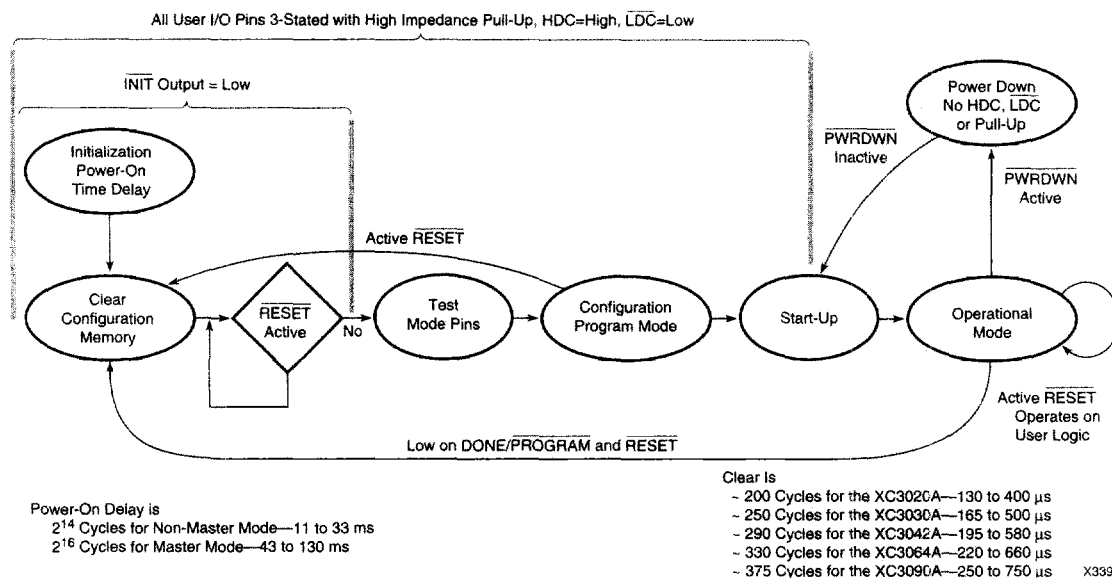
All User I/O Pins 3-Stated with High Impedance Pull-Up, HDC=High, $\overline{\text{LDC}}$=Low

$\overline{\text{INIT}}$ Output = Low

Power Down No HDC, $\overline{\text{LDC}}$ or Pull-Up

Initialization Power-On Time Delay

$\overline{\text{PWRDWN}}$ Inactive

$\overline{\text{PWRDWN}}$ Active

Active $\overline{\text{RESET}}$

Clear Configuration Memory

$\overline{\text{RESET}}$ Active

No

Test Mode Pins

Configuration Program Mode

Start-Up

Operational Mode

Active $\overline{\text{RESET}}$ Operates on User Logic

Low on DONE/$\overline{\text{PROGRAM}}$ and $\overline{\text{RESET}}$

Clear Is
~ 200 Cycles for the XC3020A—130 to 400 µs
~ 250 Cycles for the XC3030A—165 to 500 µs
~ 290 Cycles for the XC3042A—195 to 580 µs
~ 330 Cycles for the XC3064A—220 to 660 µs
~ 375 Cycles for the XC3090A—250 to 750 µs

Power-On Delay is
$2^{14}$ Cycles for Non-Master Mode—11 to 33 ms
$2^{16}$ Cycles for Master Mode—43 to 130 ms

X339